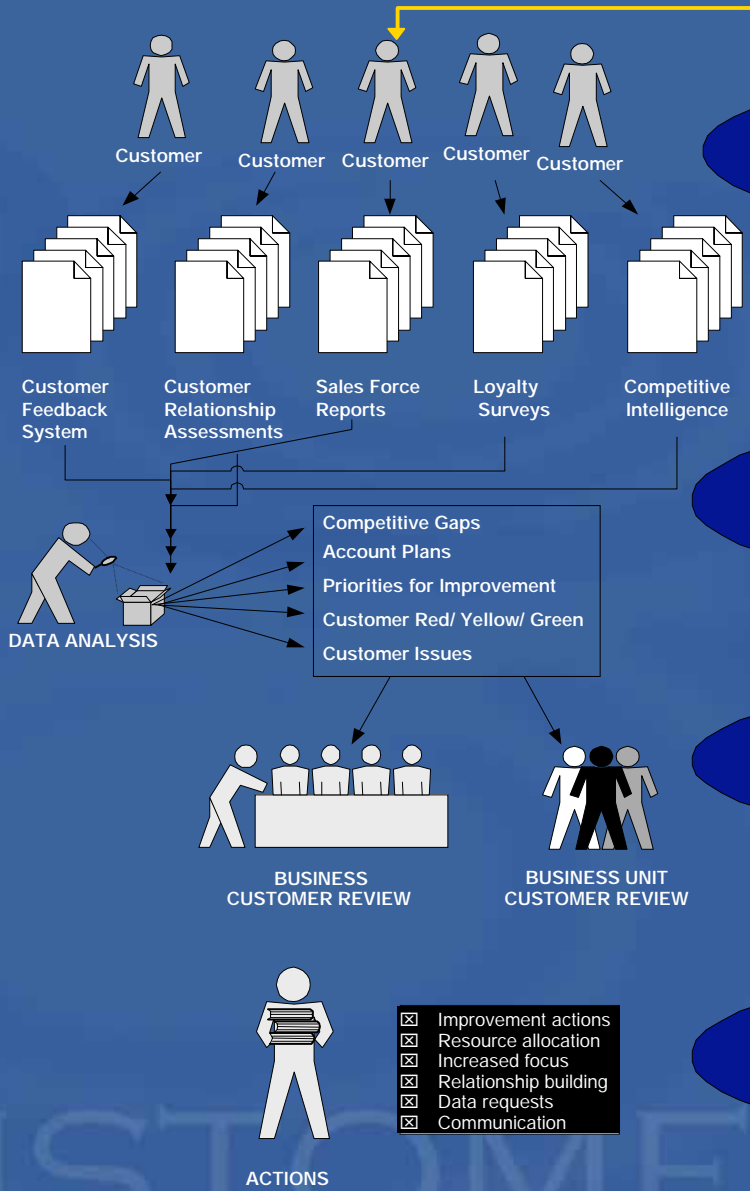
Customer Customer Customer Customer Customer

Customer Feedback System

Customer Relationship Assessments

Sales Force Reports

Loyalty Surveys

Competitive Intelligence

DATA ANALYSIS

Competitive Gaps
Account Plans
Priorities for Improvement
Customer Red/ Yellow/ Green
Customer Issues

BUSINESS CUSTOMER REVIEW

BUSINESS UNIT CUSTOMER REVIEW

☒ Improvement actions
☒ Resource allocation
☒ Increased focus
☒ Relationship building
☒ Data requests
☒ Communication

ACTIONS

STOME